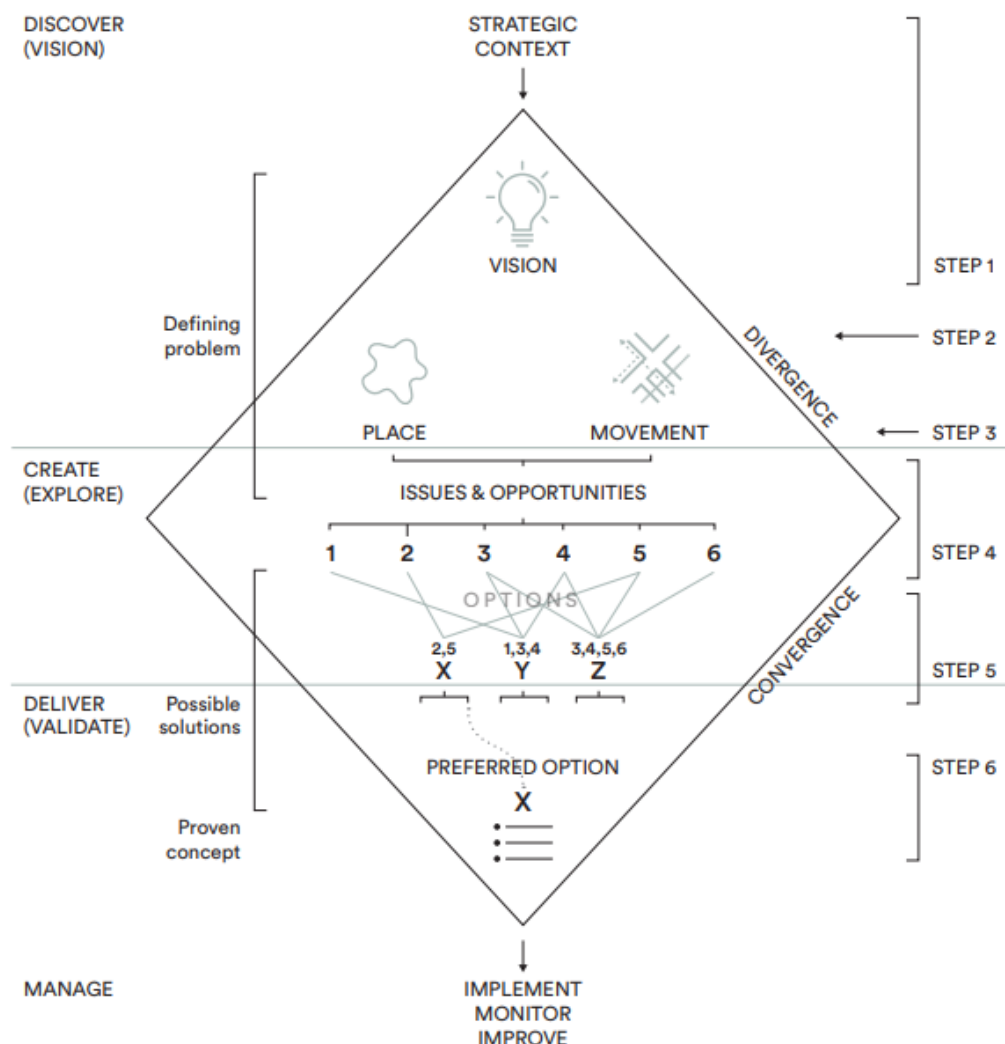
DISCOVER (VISION)

STRATEGIC CONTEXT

VISION

STEP 1

Defining problem

DIVERGENCE

STEP 2

PLACE

MOVEMENT

STEP 3

CREATE (EXPLORE)

ISSUES & OPPORTUNITIES

1 2 3 4 5 6

STEP 4

OPTIONS

CONVERGENCE

2,5
X

1,3,4
Y

3,4,5,6
Z

STEP 5

DELIVER (VALIDATE)

Possible solutions

PREFERRED OPTION

X

STEP 6

Proven concept

MANAGE

IMPLEMENT
MONITOR
IMPROVE